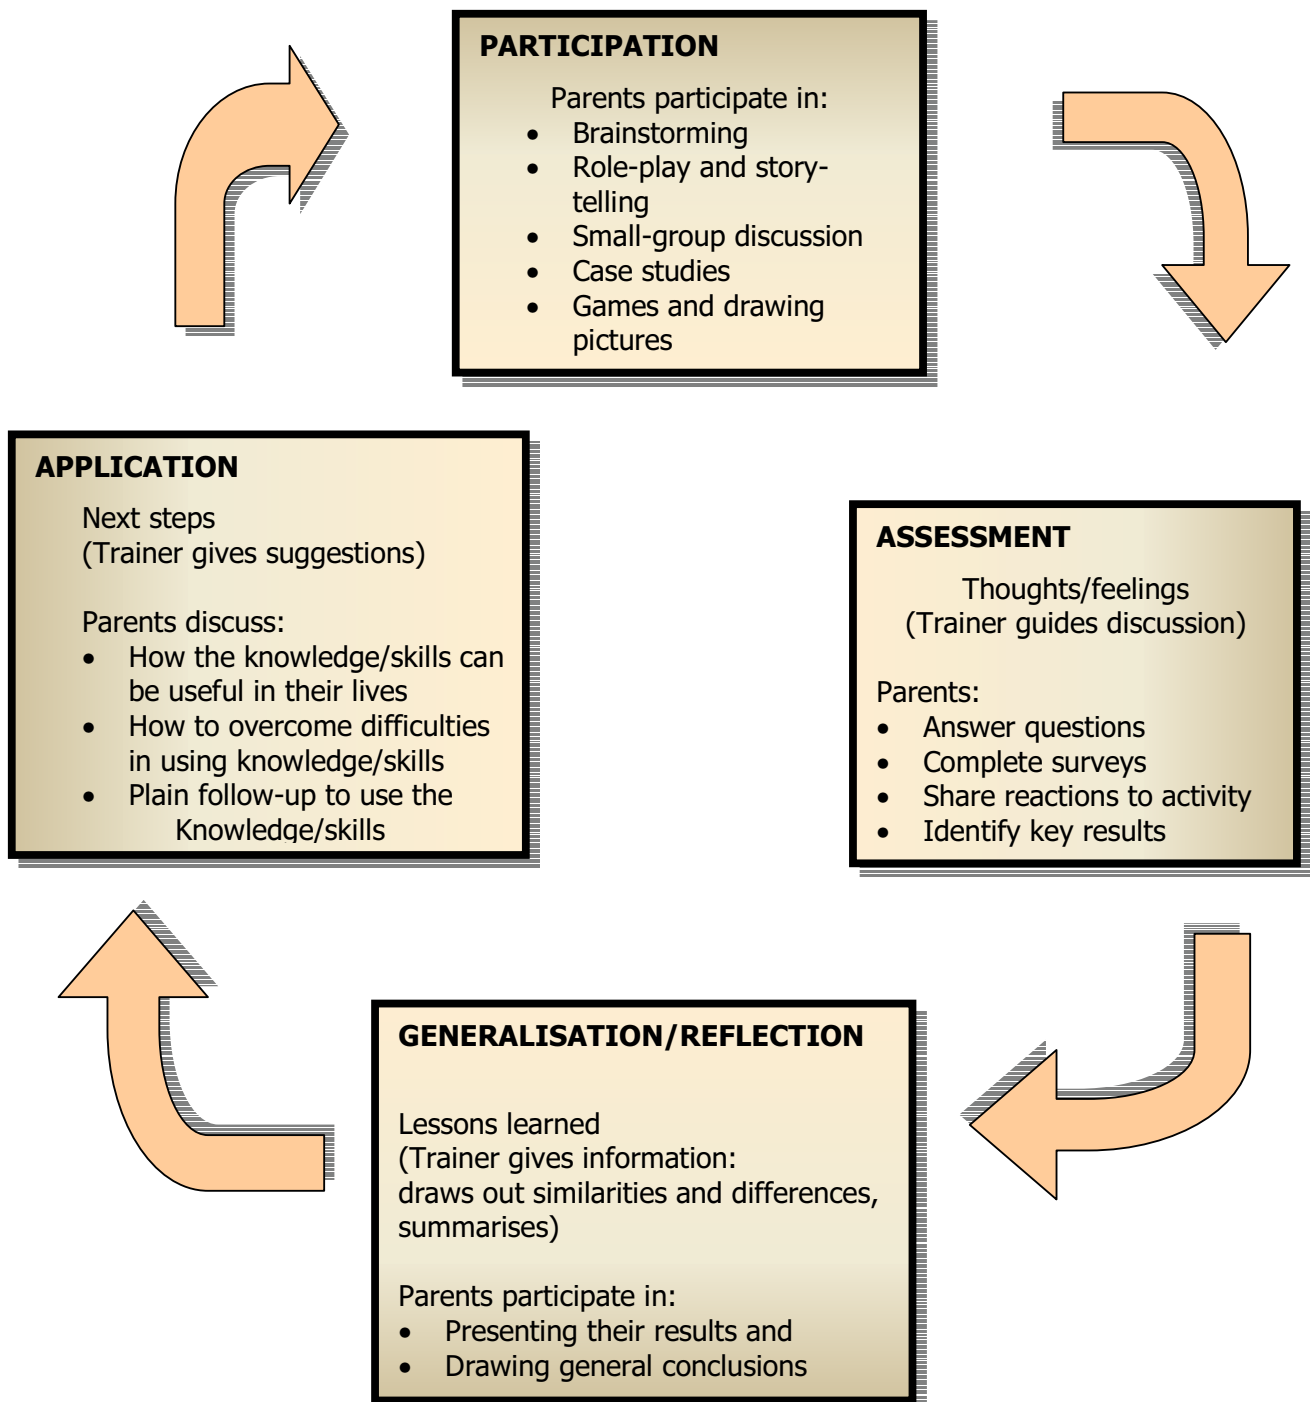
PARTICIPATION

Parents participate in:
- Brainstorming
- Role-play and storytelling
- Small-group discussion
- Case studies
- Games and drawing pictures

APPLICATION

Next steps
(Trainer gives suggestions)

Parents discuss:
- How the knowledge/skills can be useful in their lives
- How to overcome difficulties in using knowledge/skills
- Plain follow-up to use the Knowledge/skills

ASSESSMENT

Thoughts/feelings
(Trainer guides discussion)

Parents:
- Answer questions
- Complete surveys
- Share reactions to activity
- Identify key results

GENERALISATION/REFLECTION

Lessons learned
(Trainer gives information: draws out similarities and differences, summarises)

Parents participate in:
- Presenting their results and
- Drawing general conclusions